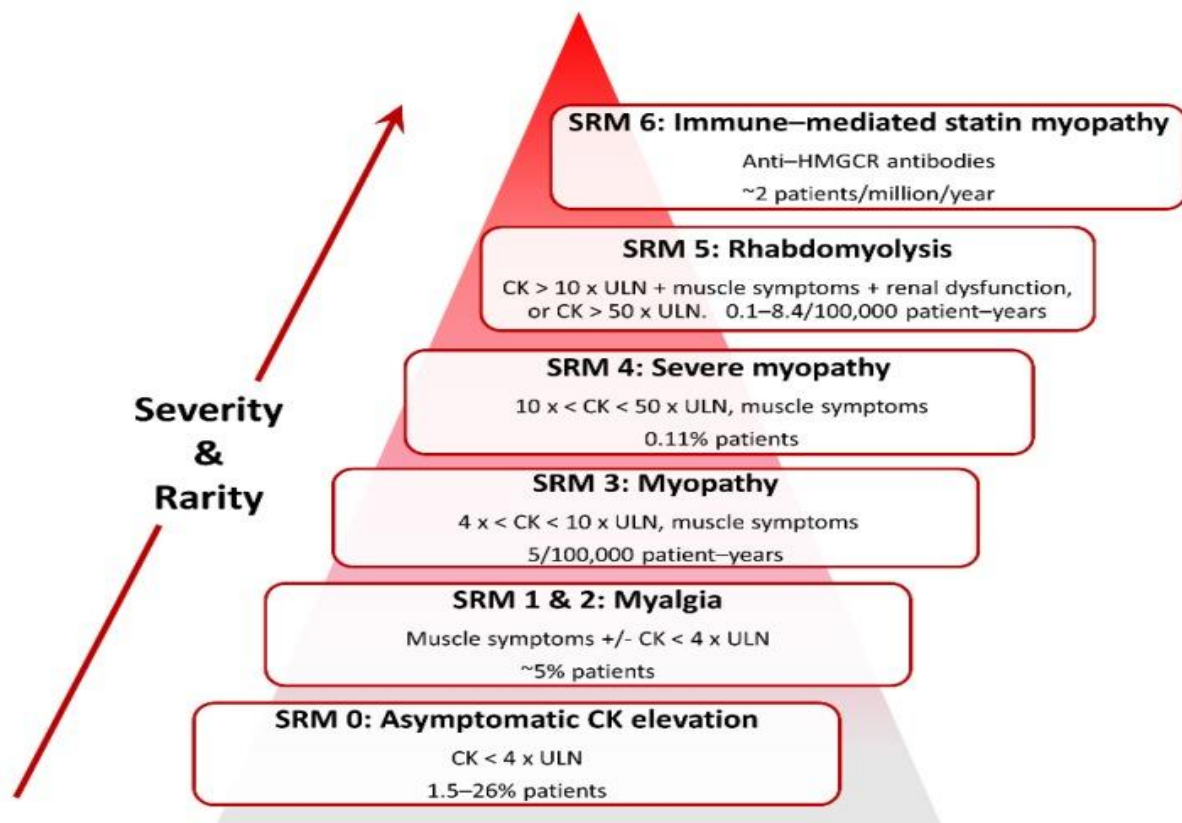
Severity & Rarity

SRM 6: Immune–mediated statin myopathy

Anti–HMGCR antibodies

~2 patients/million/year

SRM 5: Rhabdomyolysis

CK > 10 x ULN + muscle symptoms + renal dysfunction, or CK > 50 x ULN. 0.1–8.4/100,000 patient–years

SRM 4: Severe myopathy

10 x < CK < 50 x ULN, muscle symptoms

0.11% patients

SRM 3: Myopathy

4 x < CK < 10 x ULN, muscle symptoms

5/100,000 patient–years

SRM 1 & 2: Myalgia

Muscle symptoms +/- CK < 4 x ULN

~5% patients

SRM 0: Asymptomatic CK elevation

CK < 4 x ULN

1.5–26% patients